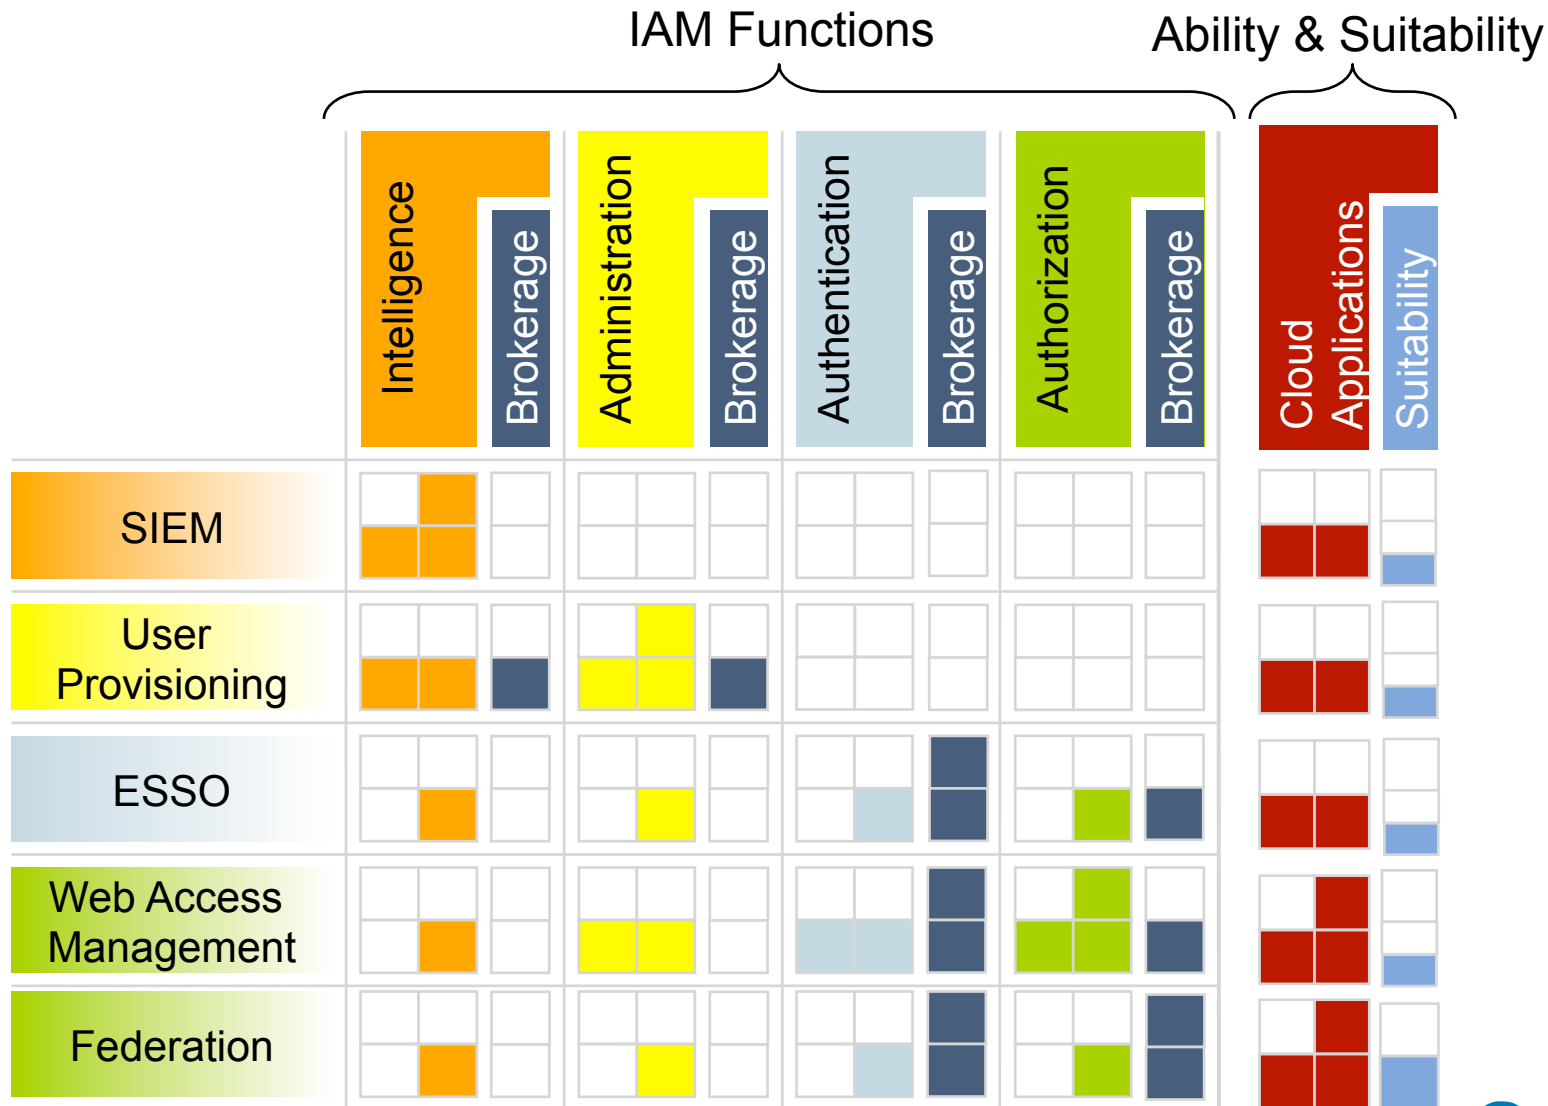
IAM Functions

Ability & Suitability

Intelligence

Brokerage

Administration

Brokerage

Authentication

Brokerage

Authorization

Brokerage

Cloud Applications

Suitability

SIEM

User Provisioning

ESSO

Web Access Management

Federation